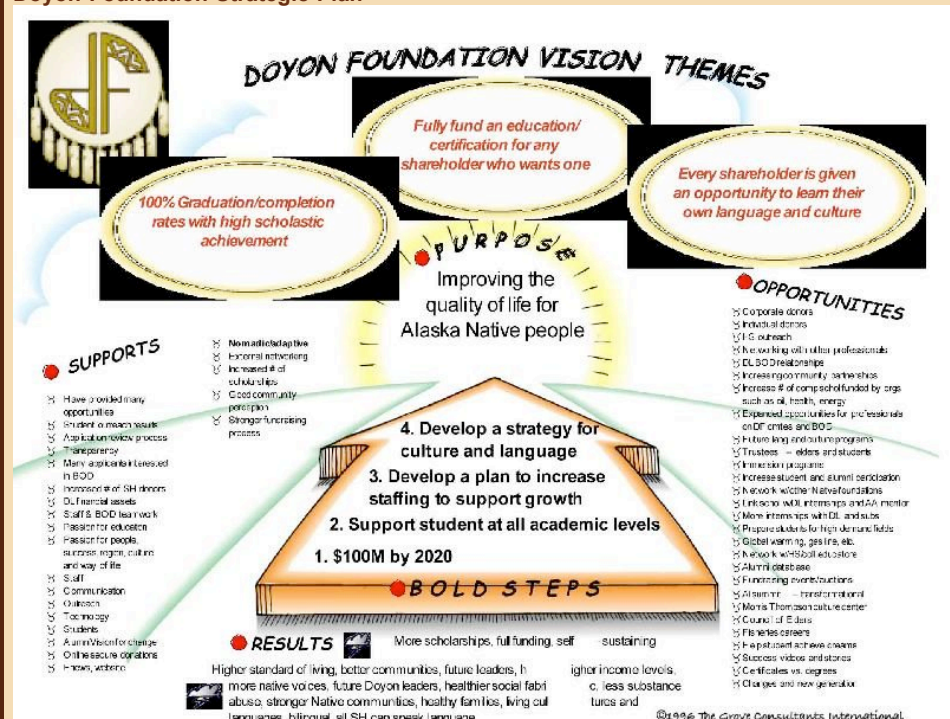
Doyon Foundation Strategic Plan

DF

DOYON FOUNDATION VISION THEMES

Fully fund an education/ certification for any shareholder who wants one

100% Graduation/completion rates with high scholastic achievement

Every shareholder is given an opportunity to learn their own language and culture

PURPOSE

Improving the quality of life for Alaska Native people

SUPPORTS

Have provided many opportunities
Student outreach results
Application review process
Transparency
Many applicants interested in BOD
Increased # of SH donors
DL financial assets
Staff & BOD teamwork
Passion for education
Passion for people, success region, culture and way of life
Staff
Communication
Outreach
Technology
Students
Alumni/Vision for change
Online secure donations
Friends, website

Nomadic/adaptive
External networking
Increased # of scholarships
Good community perception
Stronger fundraising process

OPPORTUNITIES

Corporate donors
Individual donors
HS outreach
Networking with other professionals
DL BOD relationships
Increasing community partnerships
Increase # of comp schol funded by orgs such as oil, health, energy
Expanded opportunities for professionals on DF cmtes and BOD
Future lang and culture programs
Trustees – elders and students
Immersion programs
Increase student and alumni participation
Network w/other Native foundations
Linkage w/DL internships and AA mentor
More internships with DL and subs
Prepare students for high demand fields
Global warming, gas line, etc.
Network w/HS/boli educators
Alumni database
Fundraising events/auctions
Alumni – transformational
Morris Thompson culture center
Council of Elders
Fisheries careers
Help student achieve dreams
Success videos and stories
Certificates vs. degrees
Changes and new generation

4. Develop a strategy for culture and language
3. Develop a plan to increase staffing to support growth
2. Support student at all academic levels
1. $100M by 2020

BOLD STEPS

RESULTS

More scholarships, full funding, self sustaining

Higher standard of living, better communities, future leaders, higher income levels, more native voices, future Doyon leaders, healthier social fabric, less substance abuse, stronger Native communities, healthy families, living cultures and languages, bilingual, all SH can speak language

©1996 The Grove Consultants International